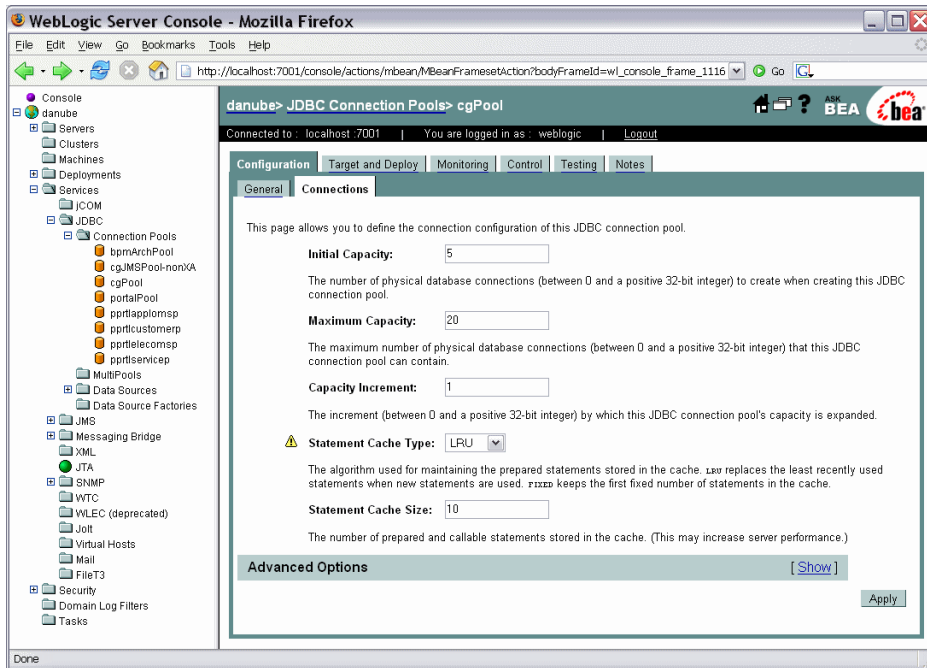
WebLogic Server Console - Mozilla Firefox

File Edit View Go Bookmarks Tools Help

http://localhost:7001/console/actions/mbean/MBeanFramesetAction?bodyFrameId=wl_console_frame_1116 Go

Console
danube
Servers
Clusters
Machines
Deployments
Services
jCOM
JDBC
Connection Pools
bpmArchPool
cgJMSPool-nonXA
cgPool
portalPool
pprtlapplomsp
pprtlcustomerp
pprtlelecomsp
pprtlservicep
MultiPools
Data Sources
Data Source Factories
JMS
Messaging Bridge
XML
JTA
SNMP
WTC
WLEC (deprecated)
Jolt
Virtual Hosts
Mail
FileT3
Security
Domain Log Filters
Tasks

danube> JDBC Connection Pools> cgPool

ASK BEA bea

Connected to : localhost :7001 | You are logged in as : weblogic | Logout

Configuration | Target and Deploy | Monitoring | Control | Testing | Notes

General | Connections

This page allows you to define the connection configuration of this JDBC connection pool.

Initial Capacity: 5

The number of physical database connections (between 0 and a positive 32-bit integer) to create when creating this JDBC connection pool.

Maximum Capacity: 20

The maximum number of physical database connections (between 0 and a positive 32-bit integer) that this JDBC connection pool can contain.

Capacity Increment: 1

The increment (between 0 and a positive 32-bit integer) by which this JDBC connection pool's capacity is expanded.

Statement Cache Type: LRU

The algorithm used for maintaining the prepared statements stored in the cache. LRU replaces the least recently used statements when new statements are used. FIXED keeps the first fixed number of statements in the cache.

Statement Cache Size: 10

The number of prepared and callable statements stored in the cache. (This may increase server performance.)

Advanced Options [ Show ]

Apply

Done